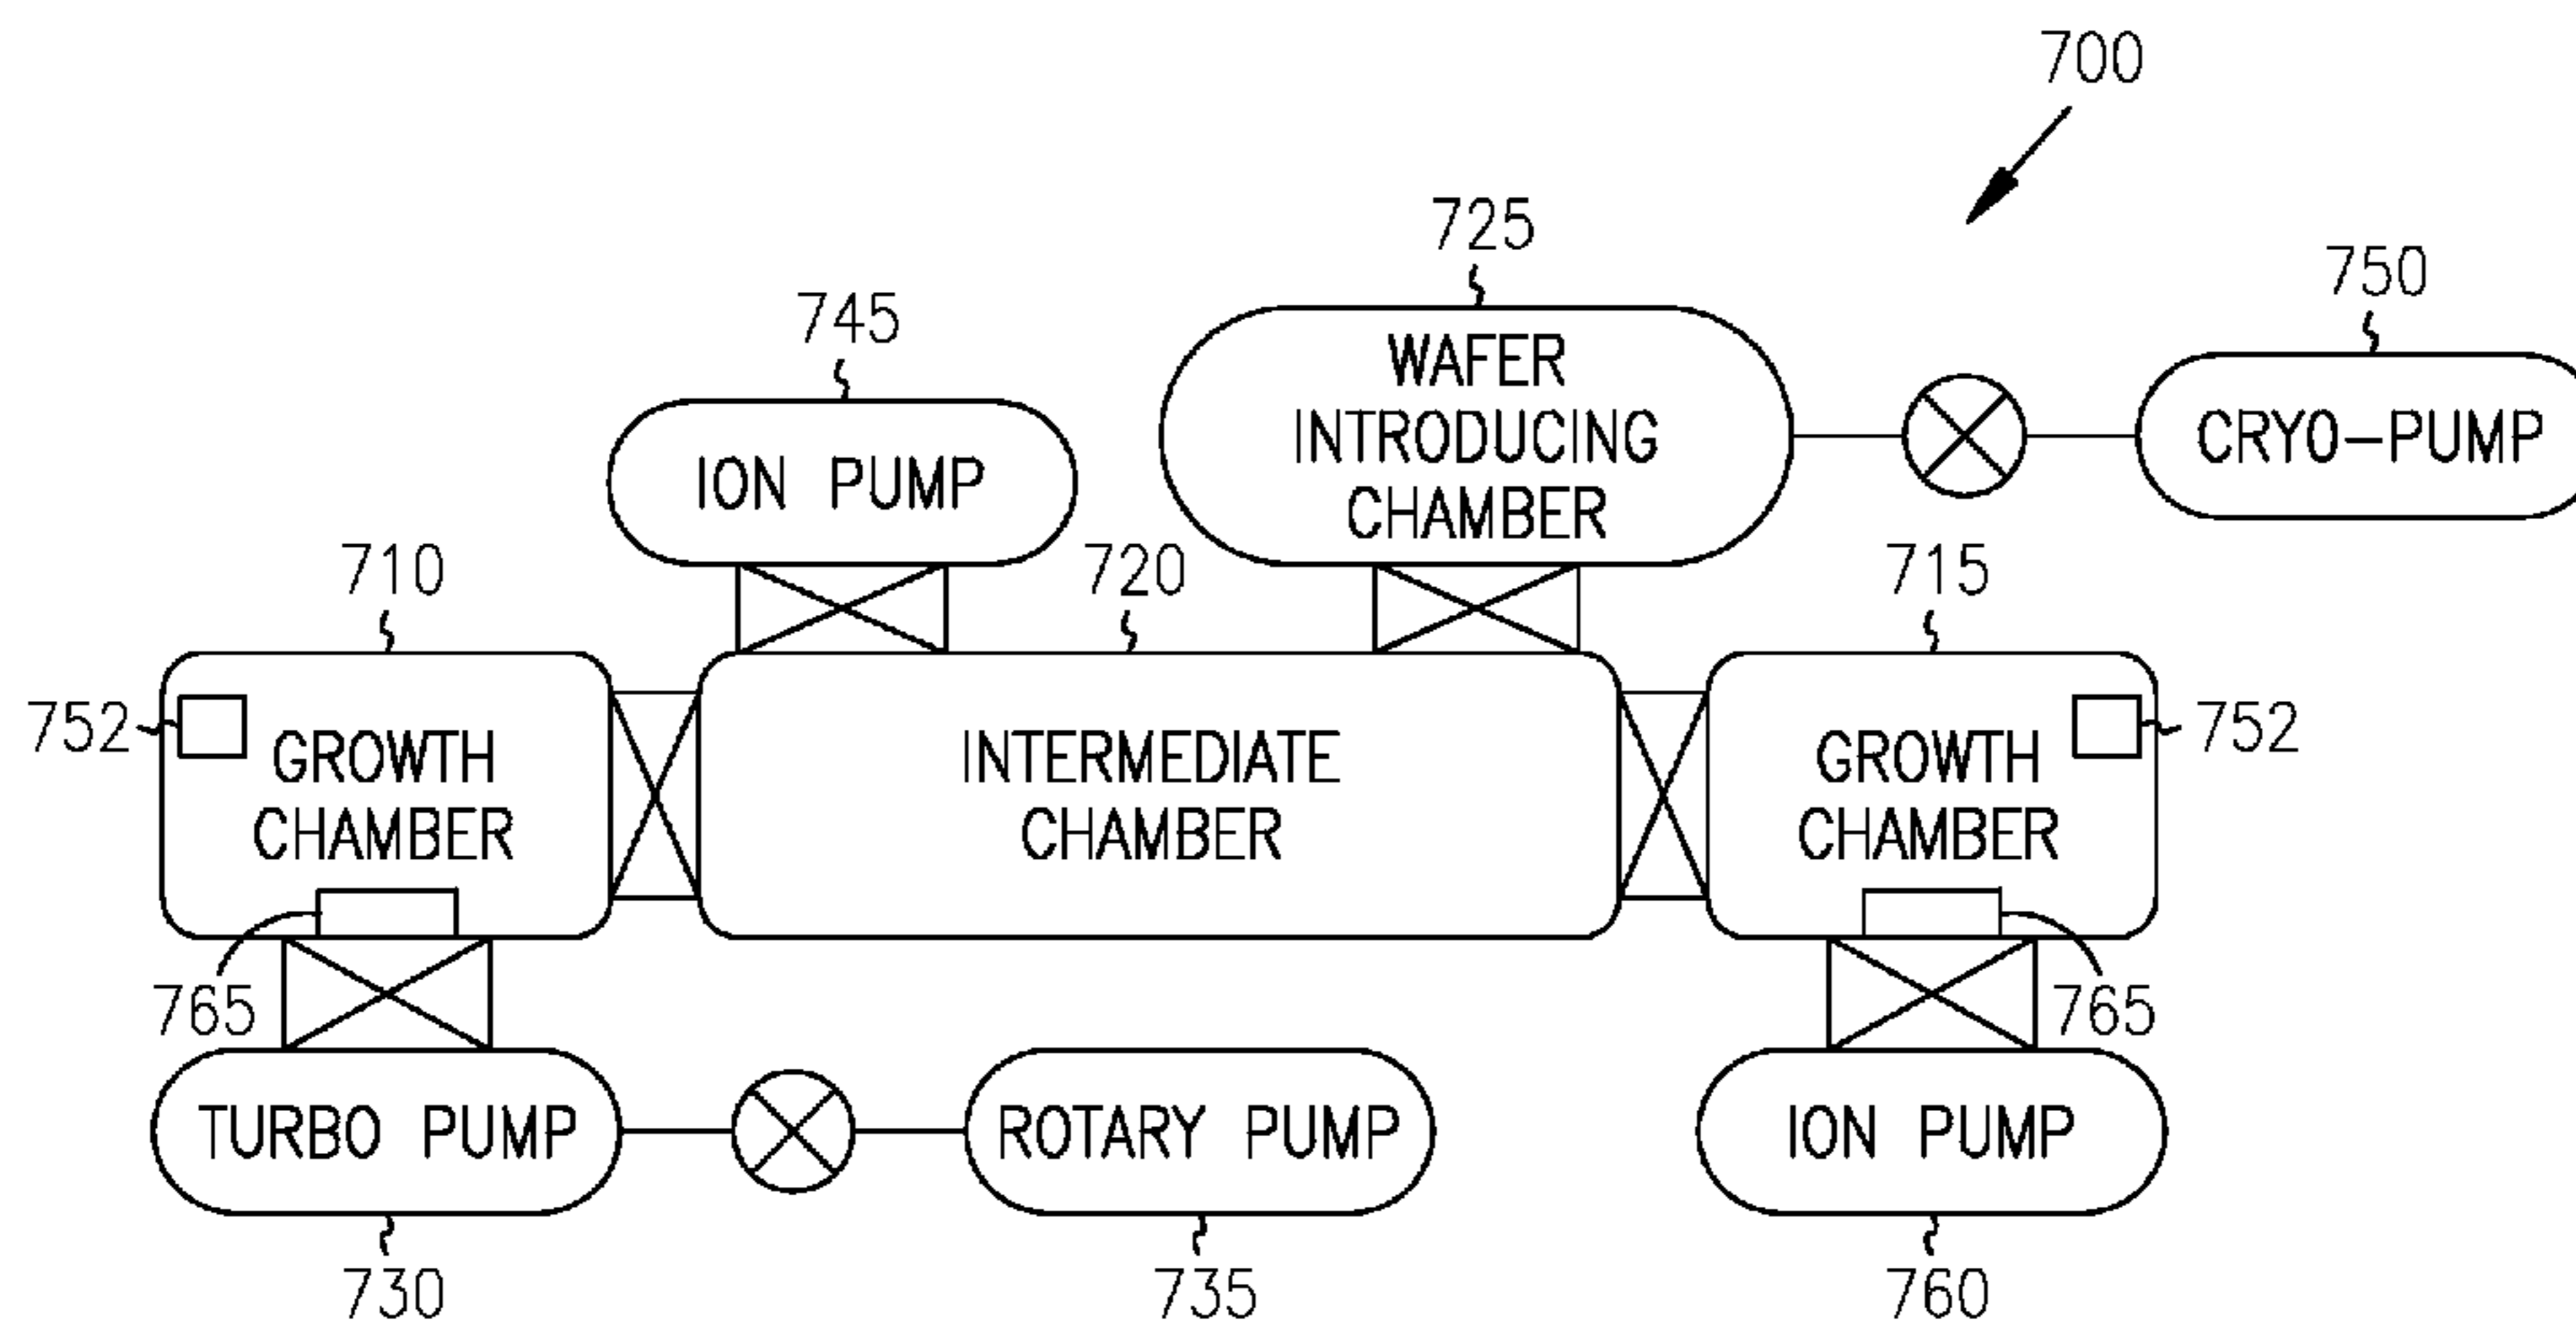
700

725

745

750

WAFER INTRODUCING CHAMBER

ION PUMP

CRYO-PUMP

710

720

715

752

GROWTH CHAMBER

INTERMEDIATE CHAMBER

GROWTH CHAMBER

752

765

765

TURBO PUMP

ROTARY PUMP

ION PUMP

730

735

760